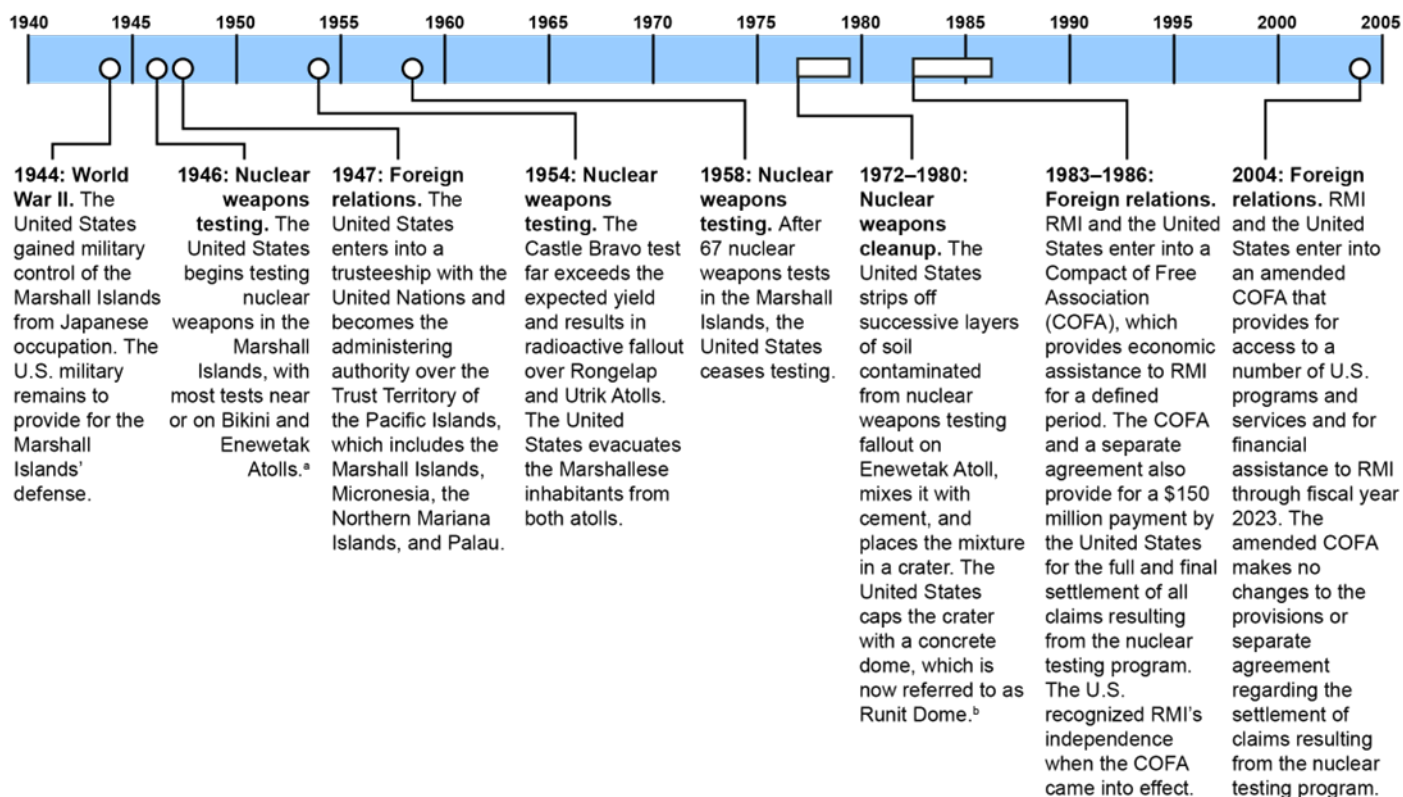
1940 1945 1950 1955 1960 1965 1970 1975 1980 1985 1990 1995 2000 2005

**1944: World War II.** The United States gained military control of the Marshall Islands from Japanese occupation. The U.S. military remains to provide for the Marshall Islands' defense.

**1946: Nuclear weapons testing.** The United States begins testing nuclear weapons in the Marshall Islands, with most tests near or on Bikini and Enewetak Atolls.$^a$

**1947: Foreign relations.** The United States enters into a trusteeship with the United Nations and becomes the administering authority over the Trust Territory of the Pacific Islands, which includes the Marshall Islands, Micronesia, the Northern Mariana Islands, and Palau.

**1954: Nuclear weapons testing.** The Castle Bravo test far exceeds the expected yield and results in radioactive fallout over Rongelap and Utrik Atolls. The United States evacuates the Marshallese inhabitants from both atolls.

**1958: Nuclear weapons testing.** After 67 nuclear weapons tests in the Marshall Islands, the United States ceases testing.

**1972–1980: Nuclear weapons cleanup.** The United States strips off successive layers of soil contaminated from nuclear weapons testing fallout on Enewetak Atoll, mixes it with cement, and places the mixture in a crater. The United States caps the crater with a concrete dome, which is now referred to as Runit Dome.$^b$

**1983–1986: Foreign relations.** RMI and the United States enter into a Compact of Free Association (COFA), which provides economic assistance to RMI for a defined period. The COFA and a separate agreement also provide for a $150 million payment by the United States for the full and final settlement of all claims resulting from the nuclear testing program. The U.S. recognized RMI's independence when the COFA came into effect.

**2004: Foreign relations.** RMI and the United States enter into an amended COFA that provides for access to a number of U.S. programs and services and for financial assistance to RMI through fiscal year 2023. The amended COFA makes no changes to the provisions or separate agreement regarding the settlement of claims resulting from the nuclear testing program.